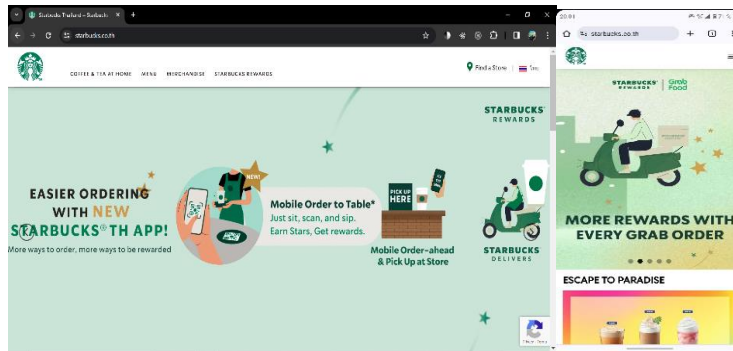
Starbucks Thailand - Starbuck ×
starbucks.co.th
COFFEE & TEA AT HOME MENU MERCHANDISE STARBUCKS REWARDS
Find a Store Eng
STARBUCKS REWARDS
EASIER ORDERING WITH NEW STARBUCKS® TH APP!
More ways to order, more ways to be rewarded
NEW!
Mobile Order to Table*
Just sit, scan, and sip.
Earn Stars, Get rewards.
PICK UP HERE
Mobile Order-ahead & Pick Up at Store
STARBUCKS DELIVERS
starbucks.co.th
STARBUCKS REWARDS | Grab Food
MORE REWARDS WITH EVERY GRAB ORDER
ESCAPE TO PARADISE